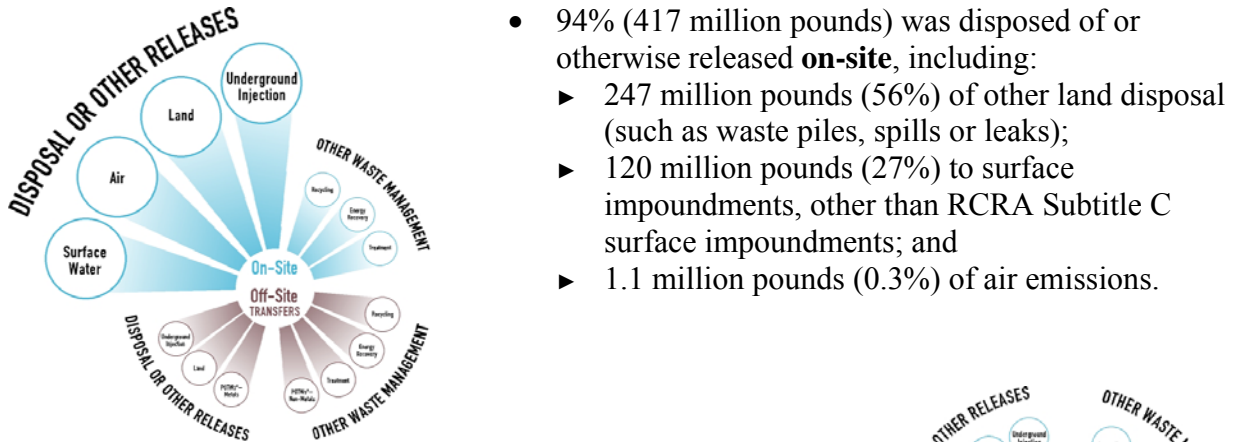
DISPOSAL OR OTHER RELEASES

Underground Injection

Land

Air

Surface Water

OTHER WASTE MANAGEMENT

Recycling

Energy Recovery

Treatment

On-Site

Off-Site TRANSFERS

DISPOSAL OR OTHER RELEASES

Underground Injection

Land

POTWs*– Metals

POTWs*– Non-Metals

Treatment

Energy Recovery

Recycling

OTHER WASTE MANAGEMENT

• 94% (417 million pounds) was disposed of or otherwise released **on-site**, including:
► 247 million pounds (56%) of other land disposal (such as waste piles, spills or leaks);
► 120 million pounds (27%) to surface impoundments, other than RCRA Subtitle C surface impoundments; and
► 1.1 million pounds (0.3%) of air emissions.

OTHER RELEASES

Underground Injection

OTHER WASTE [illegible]